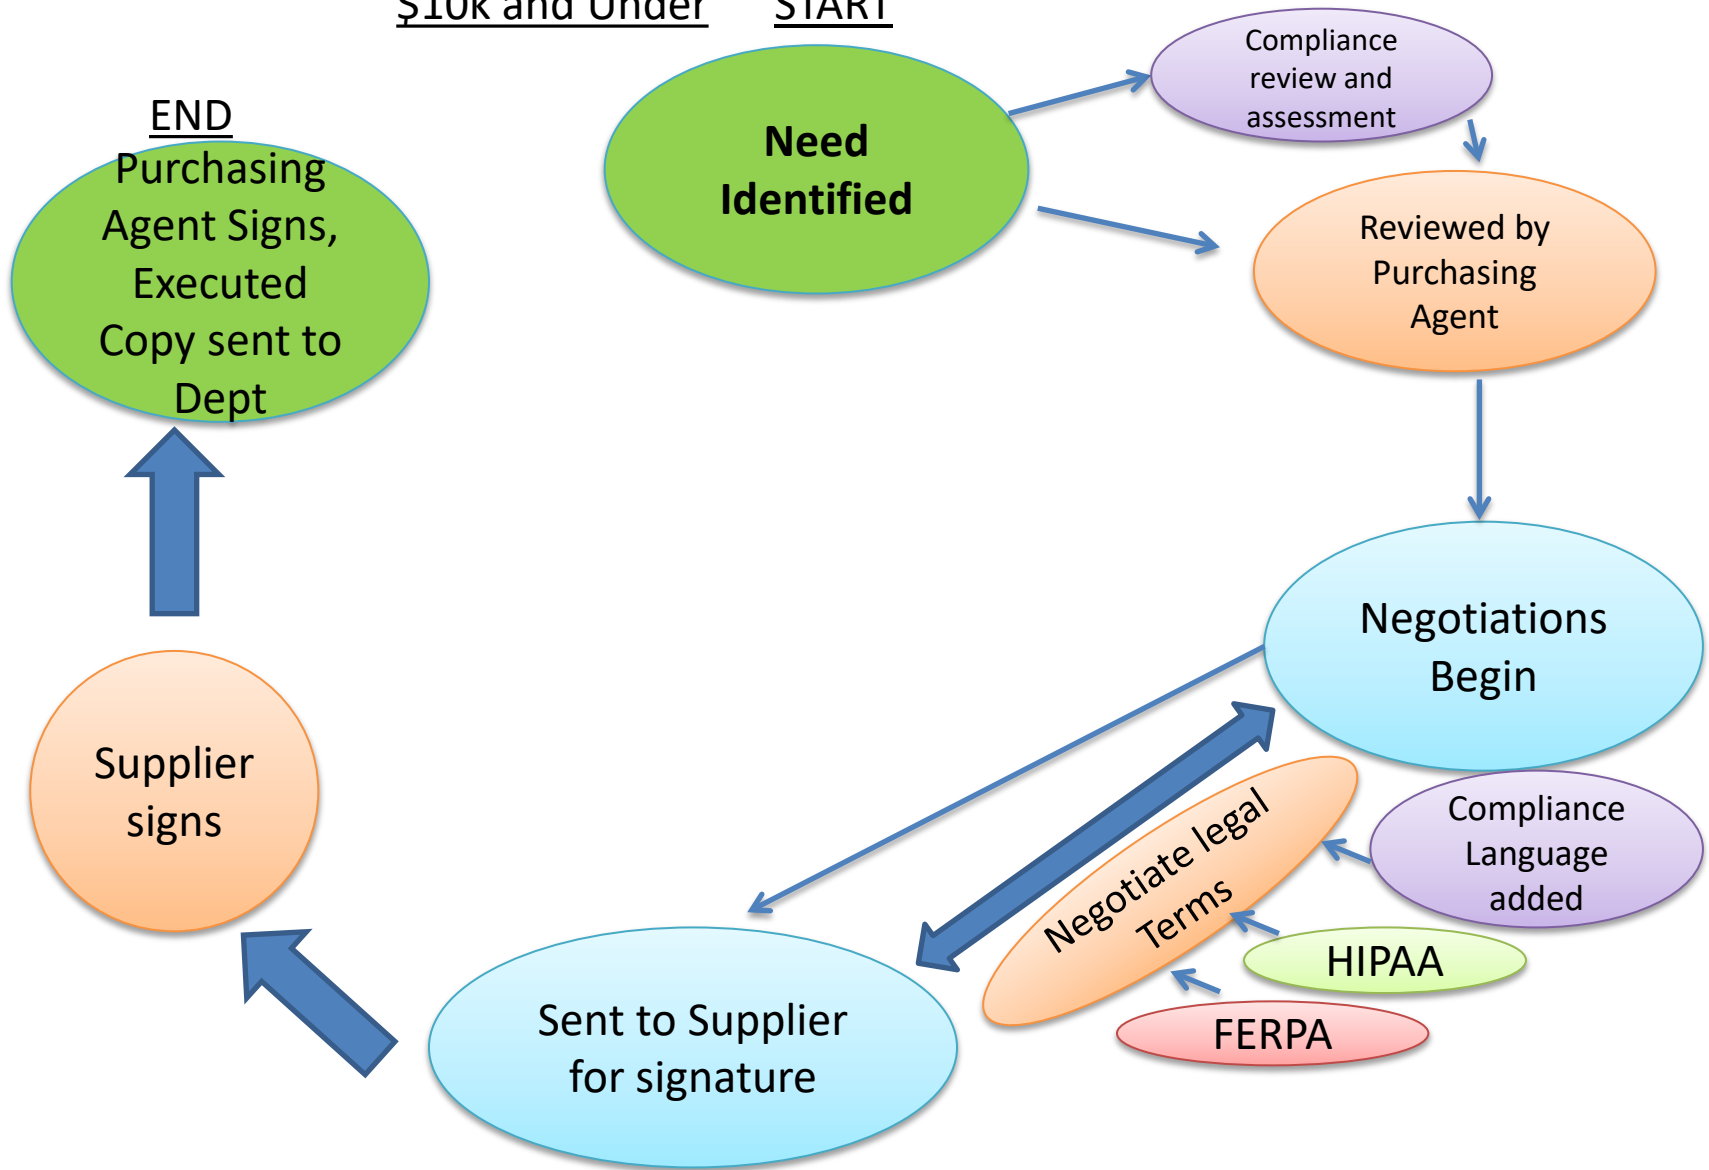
$10k and Under START

END

Purchasing Agent Signs, Executed Copy sent to Dept

Need Identified

Compliance review and assessment

Reviewed by Purchasing Agent

Negotiations Begin

Negotiate legal Terms

Compliance Language added

HIPAA

FERPA

Sent to Supplier for signature

Supplier signs